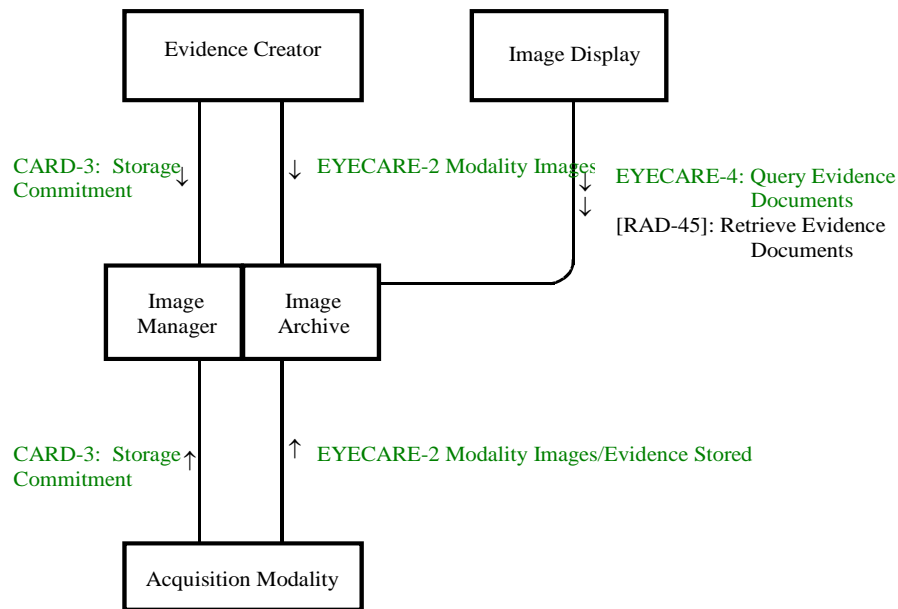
Evidence Creator

Image Display

CARD-3: Storage Commitment ↓

↓ EYECARE-2 Modality Images

↓ ↓ EYECARE-4: Query Evidence Documents
[RAD-45]: Retrieve Evidence Documents

Image Manager

Image Archive

CARD-3: Storage Commitment ↑

↑ EYECARE-2 Modality Images/Evidence Stored

Acquisition Modality